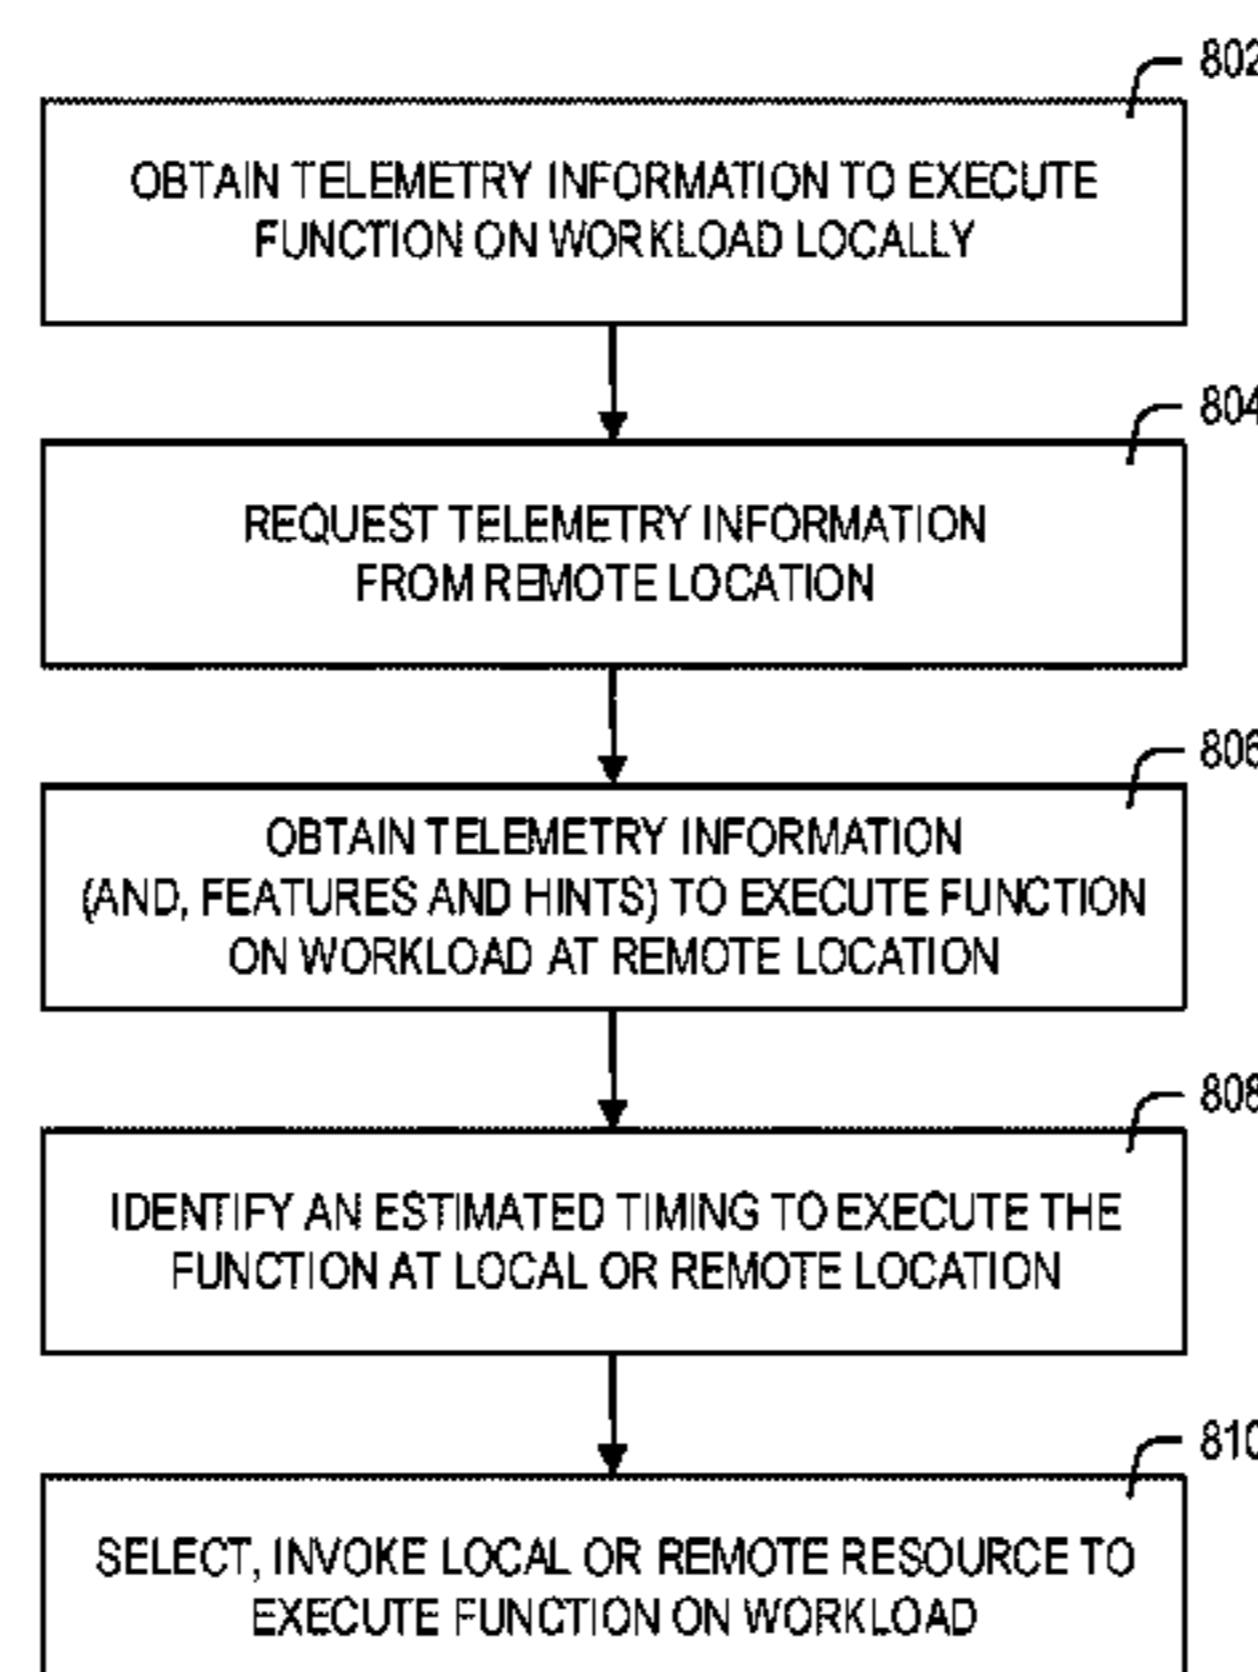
802

OBTAIN TELEMETRY INFORMATION TO EXECUTE FUNCTION ON WORKLOAD LOCALLY

804

REQUEST TELEMETRY INFORMATION FROM REMOTE LOCATION

806

OBTAIN TELEMETRY INFORMATION (AND, FEATURES AND HINTS) TO EXECUTE FUNCTION ON WORKLOAD AT REMOTE LOCATION

808

IDENTIFY AN ESTIMATED TIMING TO EXECUTE THE FUNCTION AT LOCAL OR REMOTE LOCATION

810

SELECT, INVOKE LOCAL OR REMOTE RESOURCE TO EXECUTE FUNCTION ON WORKLOAD